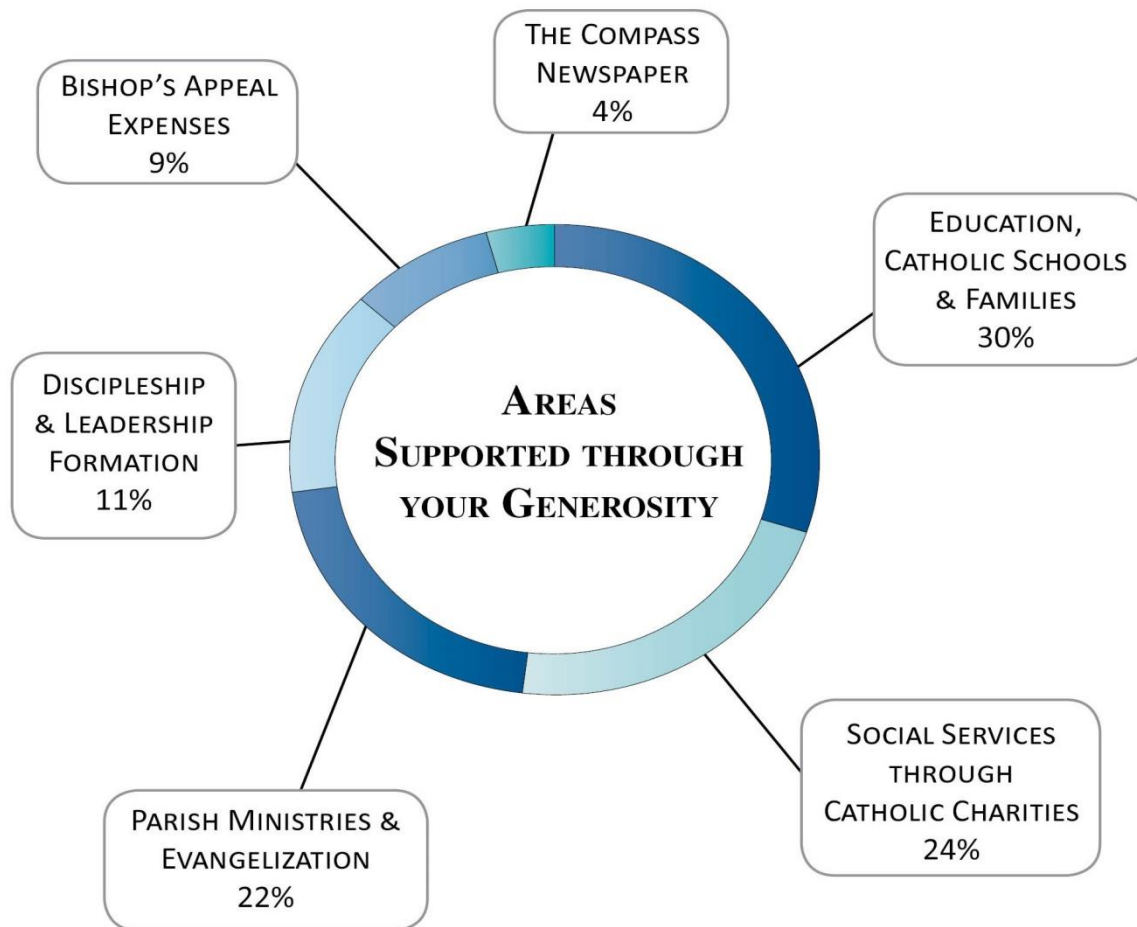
The Compass Newspaper
4%

Bishop's Appeal Expenses
9%

Education, Catholic Schools & Families
30%

Areas Supported through your Generosity

Discipleship & Leadership Formation
11%

Social Services through Catholic Charities
24%

Parish Ministries & Evangelization
22%